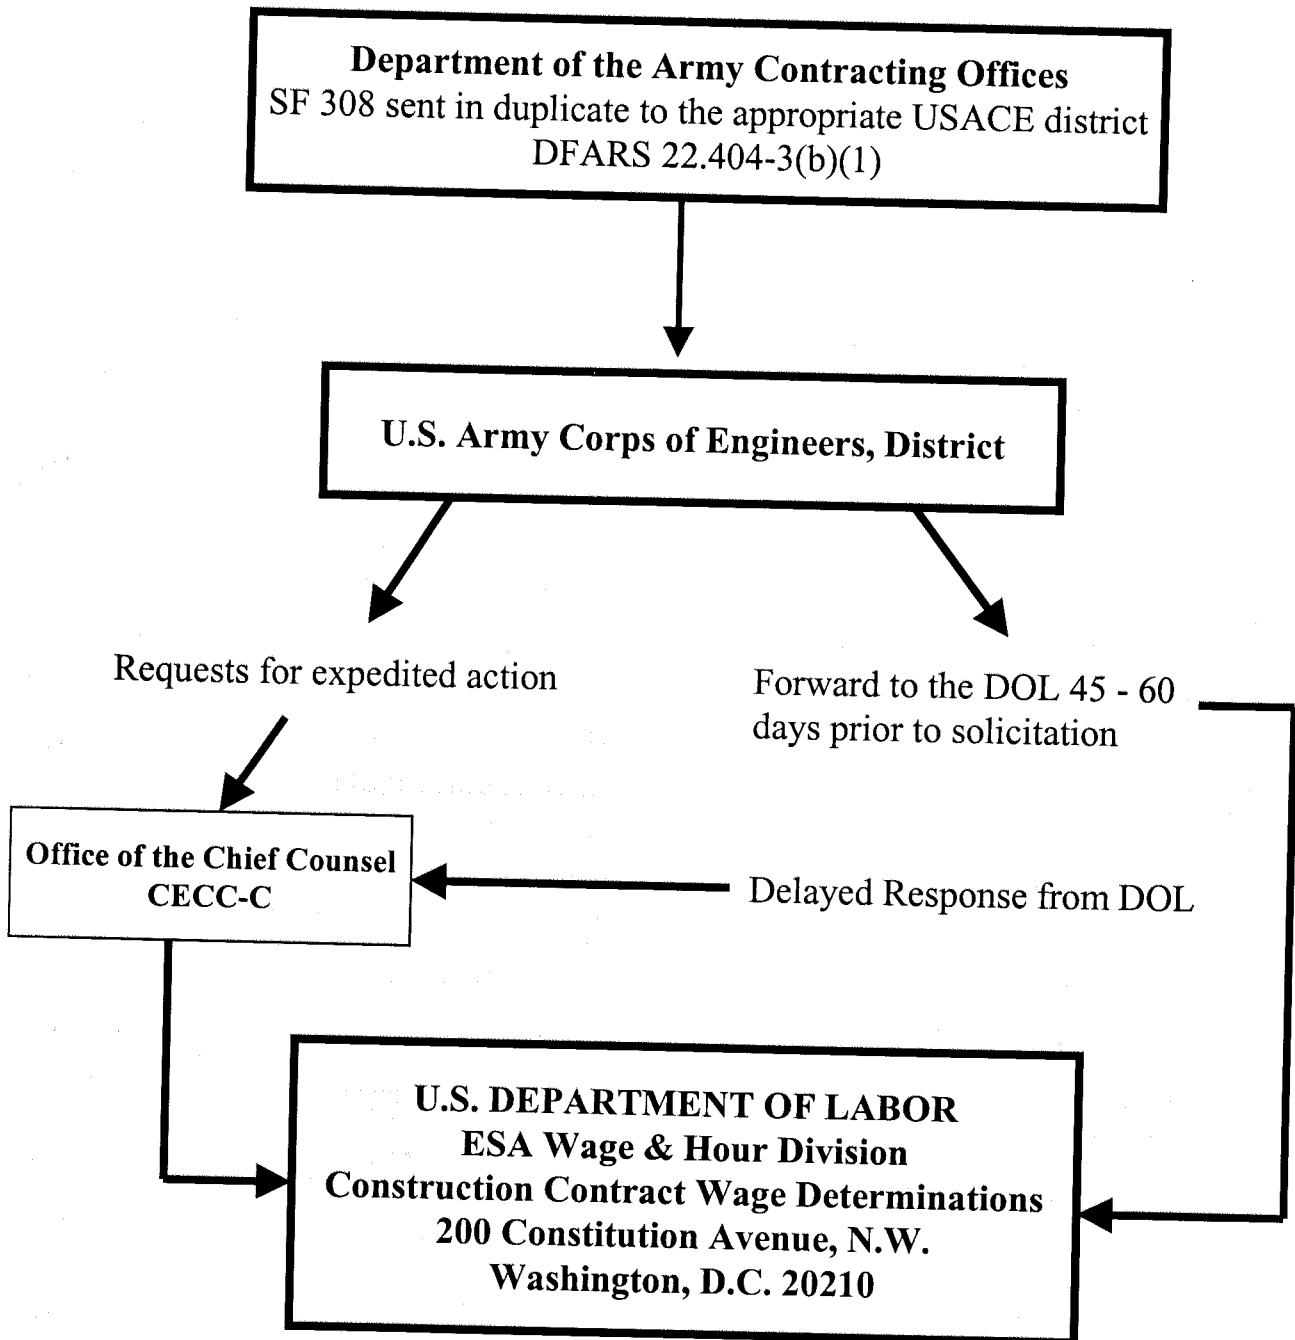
Department of the Army Contracting Offices
SF 308 sent in duplicate to the appropriate USACE district
DFARS 22.404-3(b)(1)

U.S. Army Corps of Engineers, District

Requests for expedited action

Forward to the DOL 45 - 60 days prior to solicitation

Office of the Chief Counsel
CECC-C

Delayed Response from DOL

U.S. DEPARTMENT OF LABOR
ESA Wage & Hour Division
Construction Contract Wage Determinations
200 Constitution Avenue, N.W.
Washington, D.C. 20210